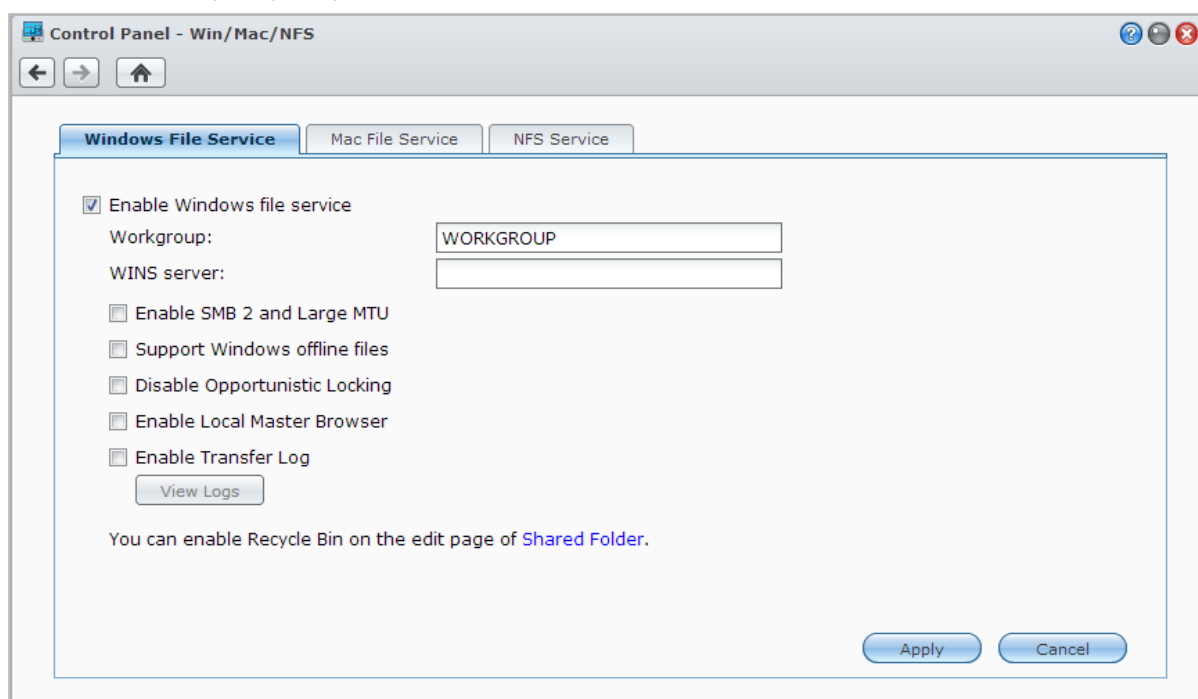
Control Panel - Win/Mac/NFS

Windows File Service | Mac File Service | NFS Service

Enable Windows file service
Workgroup: WORKGROUP
WINS server:

Enable SMB 2 and Large MTU
Support Windows offline files
Disable Opportunistic Locking
Enable Local Master Browser
Enable Transfer Log
View Logs

You can enable Recycle Bin on the edit page of Shared Folder.

Apply
Cancel